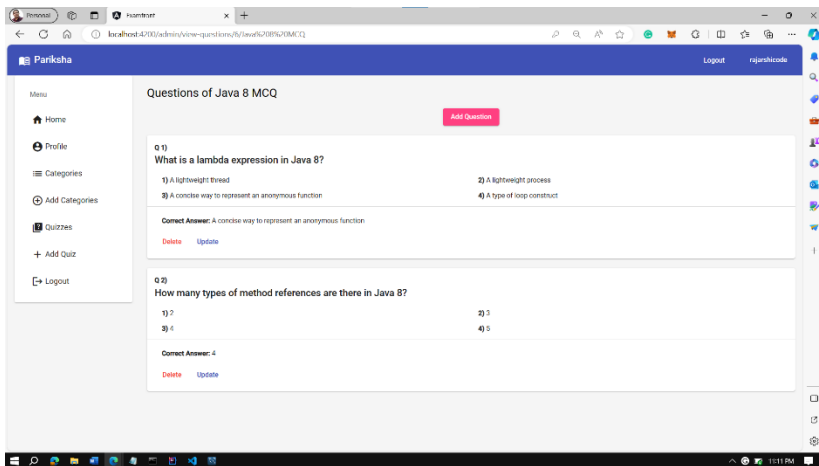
Personal
Examfront
localhost:4200/admin/view-questions/8/Java%208%20MCQ

Pariksha
Logout
rajarshicode

Menu
Home
Profile
Categories
Add Categories
Quizzes
+ Add Quiz
Logout

Questions of Java 8 MCQ

Add Question

Q 1)
What is a lambda expression in Java 8?

1) A lightweight thread
2) A lightweight process
3) A concise way to represent an anonymous function
4) A type of loop construct

Correct Answer: A concise way to represent an anonymous function

Delete
Update

Q 2)
How many types of method references are there in Java 8?

1) 2
2) 3
3) 4
4) 5

Correct Answer: 4

Delete
Update

11:11 PM